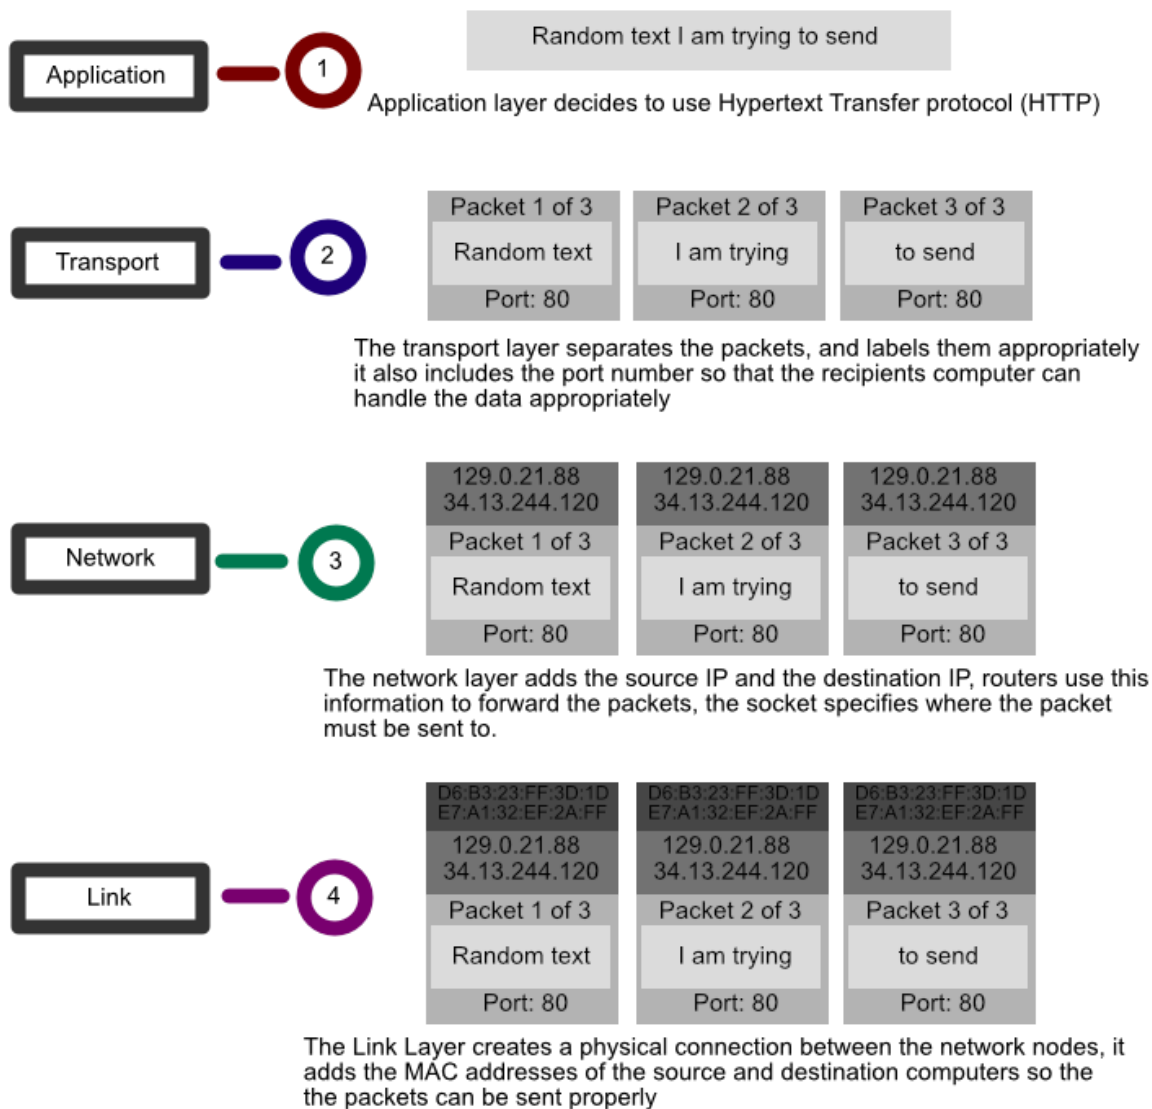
Application

1

Random text I am trying to send

Application layer decides to use Hypertext Transfer protocol (HTTP)

Transport

2

| Packet 1 of 3 | Packet 2 of 3 | Packet 3 of 3 |
|---|---|---|
| Random text | I am trying | to send |
| Port: 80 | Port: 80 | Port: 80 |

The transport layer separates the packets, and labels them appropriately it also includes the port number so that the recipients computer can handle the data appropriately

Network

3

| 129.0.21.88 34.13.244.120 | 129.0.21.88 34.13.244.120 | 129.0.21.88 34.13.244.120 |
|---|---|---|
| Packet 1 of 3 | Packet 2 of 3 | Packet 3 of 3 |
| Random text | I am trying | to send |
| Port: 80 | Port: 80 | Port: 80 |

The network layer adds the source IP and the destination IP, routers use this information to forward the packets, the socket specifies where the packet must be sent to.

Link

4

| D6:B3:23:FF:3D:1D E7:A1:32:EF:2A:FF | D6:B3:23:FF:3D:1D E7:A1:32:EF:2A:FF | D6:B3:23:FF:3D:1D E7:A1:32:EF:2A:FF |
|---|---|---|
| 129.0.21.88 34.13.244.120 | 129.0.21.88 34.13.244.120 | 129.0.21.88 34.13.244.120 |
| Packet 1 of 3 | Packet 2 of 3 | Packet 3 of 3 |
| Random text | I am trying | to send |
| Port: 80 | Port: 80 | Port: 80 |

The Link Layer creates a physical connection between the network nodes, it adds the MAC addresses of the source and destination computers so the the packets can be sent properly